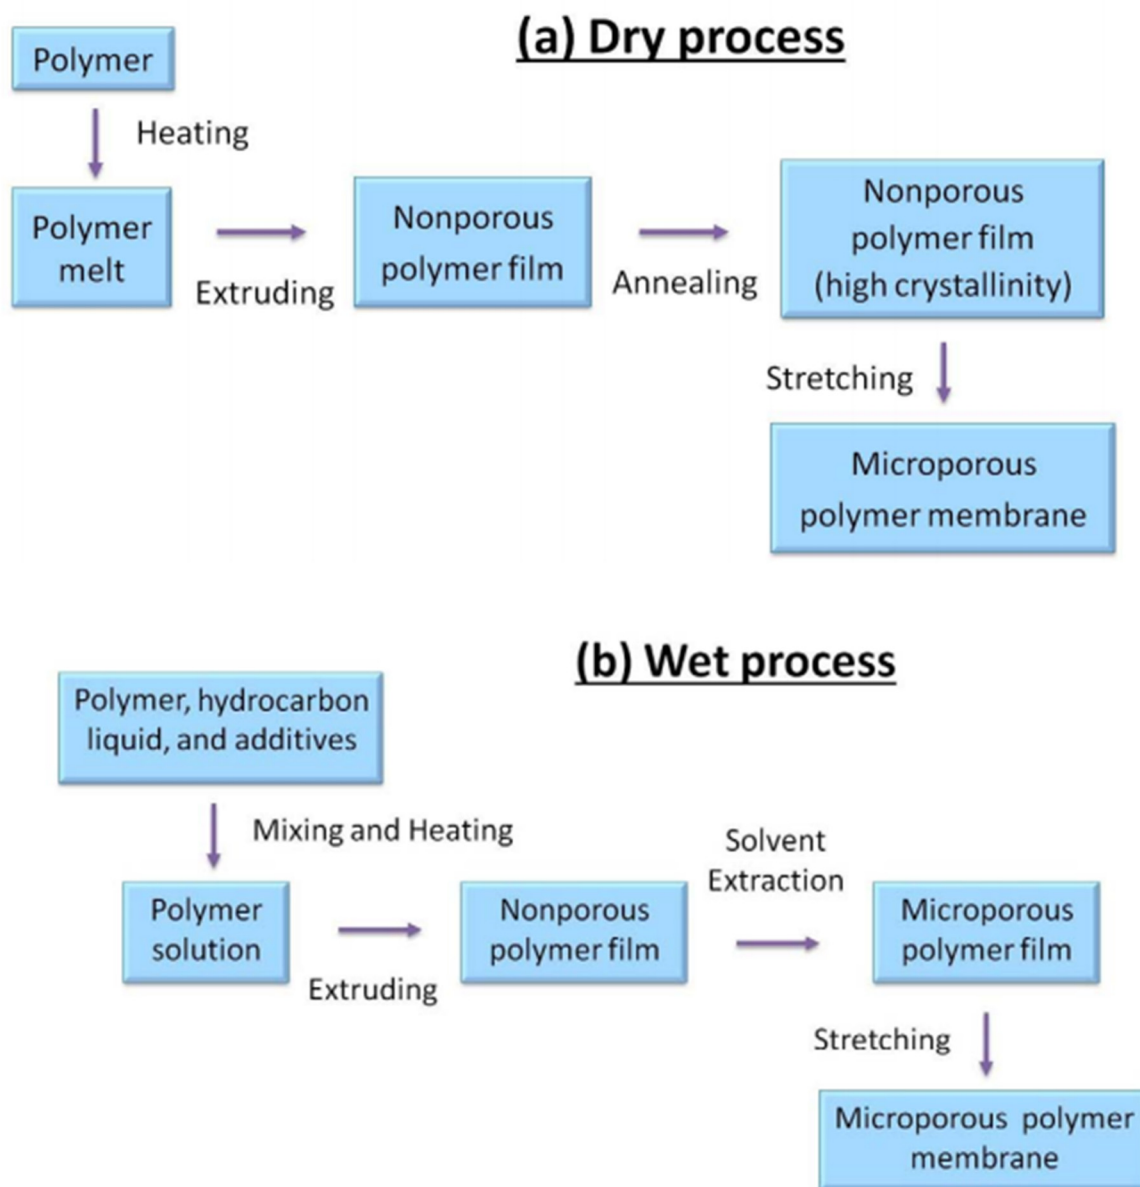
(a) Dry process

Polymer

Heating

Polymer melt

Extruding

Nonporous polymer film

Annealing

Nonporous polymer film (high crystallinity)

Stretching

Microporous polymer membrane

(b) Wet process

Polymer, hydrocarbon liquid, and additives

Mixing and Heating

Polymer solution

Extruding

Nonporous polymer film

Solvent Extraction

Microporous polymer film

Stretching

Microporous polymer membrane